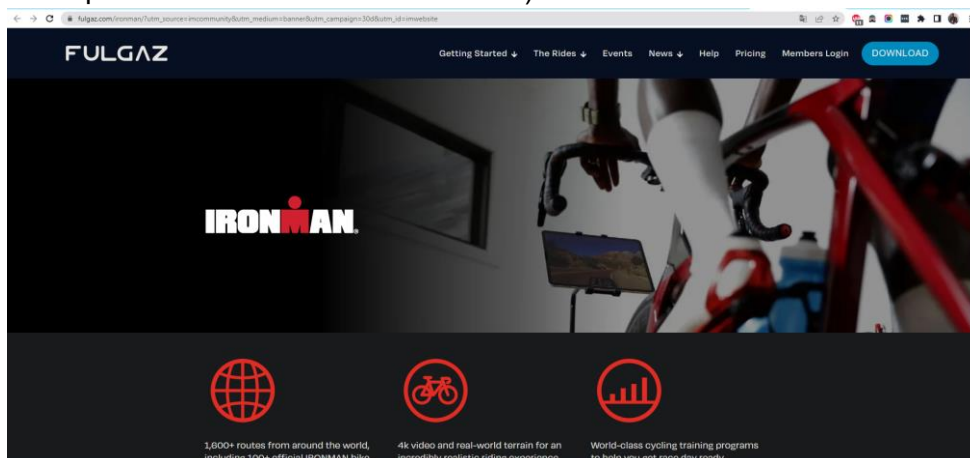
fulgaz.com/ironman/?utm_source=imcommunity&utm_medium=banner&utm_campaign=30d&utm_id=imwebsite

FULGAZ

Getting Started ↓ The Rides ↓ Events News ↓ Help Pricing Members Login DOWNLOAD

IRONMAN.

1,600+ routes from around the world, including 100+ official IRONMAN bike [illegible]

4k video and real-world terrain for an incredibly realistic riding experience

World-class cycling training programs to help you get race day ready